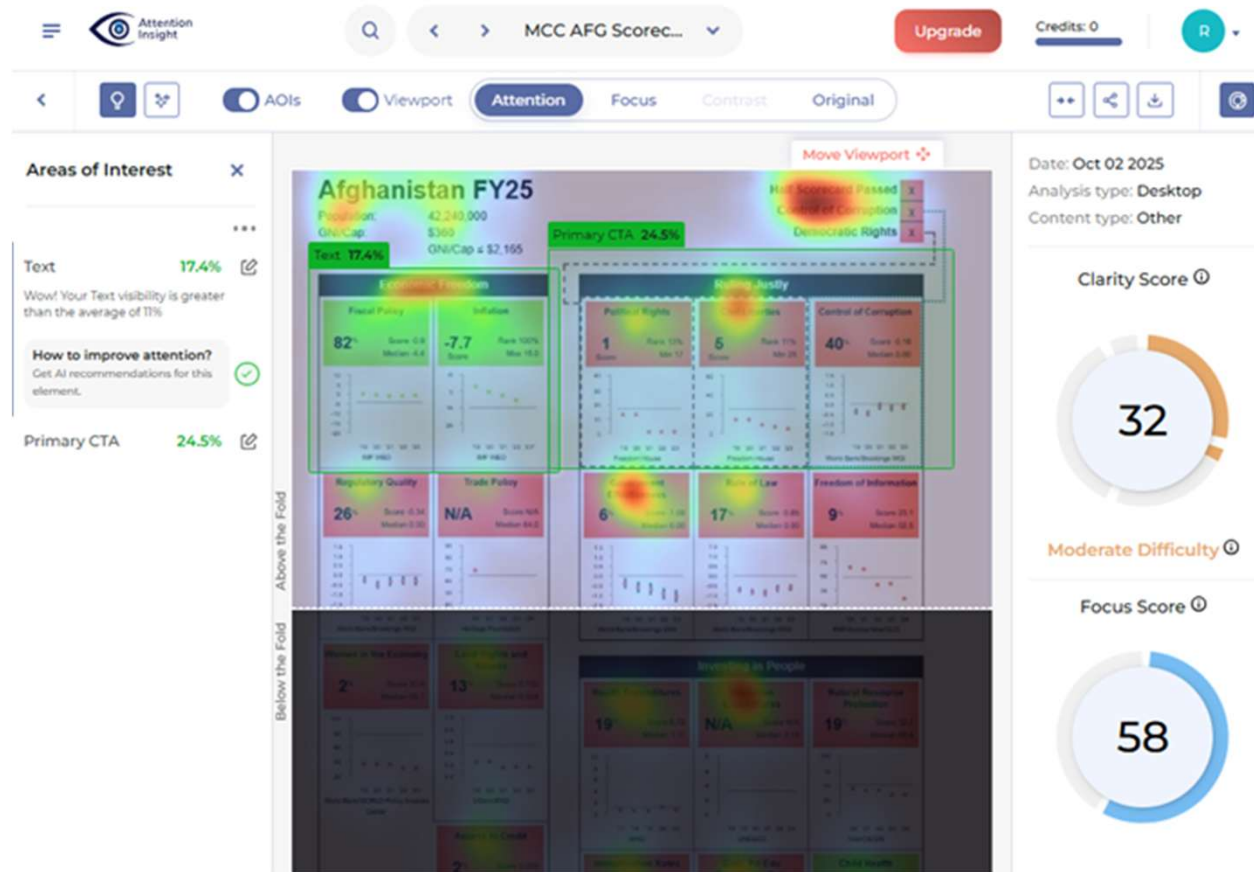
Attention Insight

MCC AFG Scorec...

Upgrade

Credits: 0

R

AOIs Viewport Attention Focus Contrast Original

Areas of Interest

Text 17.4%

Wow! Your Text visibility is greater than the average of 11%

How to improve attention?
Get AI recommendations for this element.

Primary CTA 24.5%

Move Viewport

Afghanistan FY25

Population: 42,240,000
GNI/Cap: $360
GNI/Cap ≤ $2,165

Half Scorecard Passed
Control of Corruption
Democratic Rights

Text 17.4%

Primary CTA 24.5%

Economic Freedom

Ruling Justly

Fiscal Policy
82
Score 0.8
Median 4.4

Inflation
-7.7
Rank 100%
Min 15.0

Political Rights
1
Rank 12%
Median 17

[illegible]
5
Rank 11%
Median 25

Control of Corruption
40
Score -0.18
Median 0.00

Regulatory Quality
26
Score -0.34
Median 0.00

Trade Policy
N/A
Score N/A
Median 64.0

6
17
Rule of Law
Score -0.86
Median 0.00

Freedom of Information
9
Score 25.1
Median 32.5

Above the Fold

Below the Fold

Women in the Economy
2

Land Rights and Access
13

Investing in People

19
N/A
19

Access to Credit
2

Child Health

Date: Oct 02 2025
Analysis type: Desktop
Content type: Other

Clarity Score

32

Moderate Difficulty

Focus Score

58